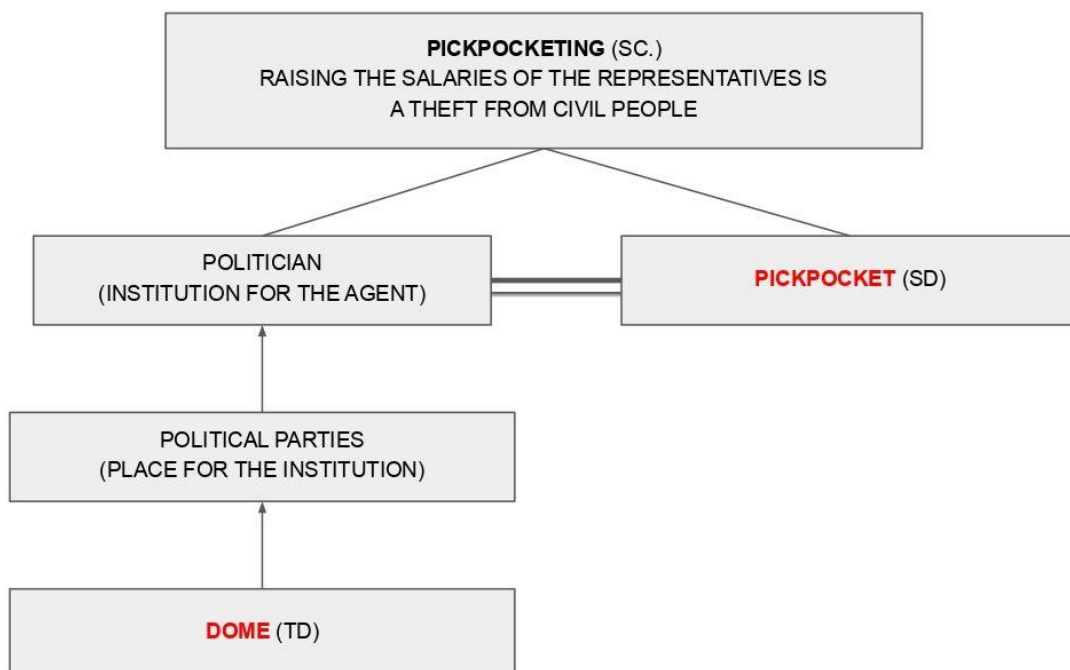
PICKPOCKETING (SC.)
RAISING THE SALARIES OF THE REPRESENTATIVES IS A THEFT FROM CIVIL PEOPLE

POLITICIAN
(INSTITUTION FOR THE AGENT)

PICKPOCKET (SD)

POLITICAL PARTIES
(PLACE FOR THE INSTITUTION)

DOME (TD)